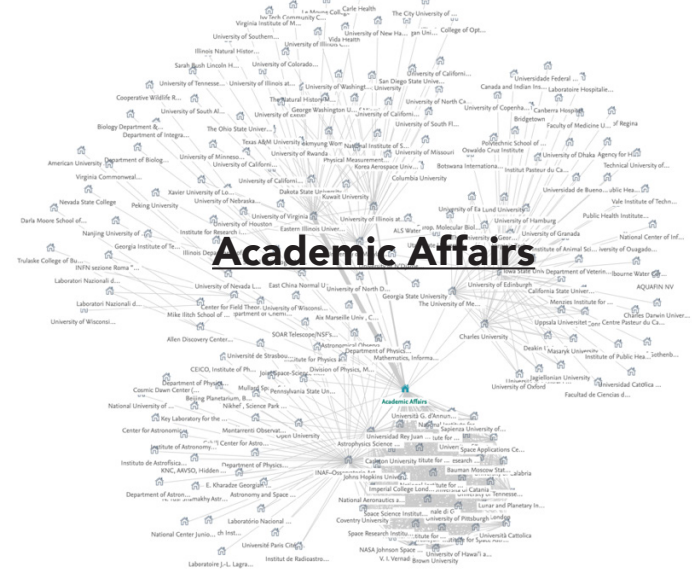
Academic Affairs

Carle Health
The City University of ...
Virginia Institute of M...
Vida Health
University of New Ha...
College of Opt...
University of Southern...
Illinois Natural Histor...
University of Colorado...
Sarah Bush Lincoln H...
University of Californi...
University of Tennesse...
University of Illinois at...
San Diego State Univ...
Universidade Federal ...
Canada and Indian In...
Cooperative Wildlife R...
University of South Al...
The Natural History M...
University of Washingt...
University of North C...
Laboratoire Hospitale...
George Washington U...
University of Californi...
University of Copenha...
Canberra Hospital
Biology Department &...
Department of Integra...
The Ohio State Univer...
University of South Fl...
Bridgetown
Faculty of Medicine U...
of Regina
Texas A&M University
National Institute of S...
Polytechnic School of ...
American University
Department of Biolog...
University of Minneso...
University of Rwanda
University of Missouri
Oswaldo Cruz Institute
University of Dhaka
Agency for H...
University of Californi...
Physical Measurement...
Technical University of...
Virginia Commonweal...
Korea Aerospace Univ...
Botswana Internationa...
Institut Pasteur du Ca...
University of Californi...
Columbia University
Nevada State College
Xavier University of Lo...
Dakota State Univer...
Universidad de Bueno...
Peking University
Kuwait University
University of Nebraska...
Vale Institute of Techn...
Darla Moore School of...
University of Virginia
University of Illinois at...
University of Ed
Lund University
Public Health Institute...
Nanjing University of ...
Institute for Research i...
University of Houston
ALS Water
Molecular Biol...
University of Hamburg
Georgia Institute of Te...
Eastern Illinois Univer...
University of Granada
National Center of Inf...
Illinois Department ...
Institute of Animal Sc...
University of Ouagado...
Trulaske College of Bu...
INFN sezione Roma ...
Iowa State Univ
Department of Veterin...
Bourne Water Gr...
Laboratori Nazionali d...
East China Normal U
University of North D...
University of Edinburgh
California State Univer...
AQUAFIN NV
University of Nevada L...
Menzies Institute for ...
Laboratori Nazionali d...
Center for Field Theor...
University of Wiscons...
Georgia State University
The University of Me...
Charles Darwin Univer...
Mike Illich School of ...
Uppsala Universitet
Centre Pasteur du Ca...
University of Wisconsi...
Aix Marseille Univ., C...
Gothenb...
SOAR Telescope/NSF's...
Charles University
Allen Discovery Center...
Astronomical Observa...
Department of Physics
Deakin U...
Université de Strasbou...
Institute for Physics
Mathematics, Informa...
Masaryk University
Institute of Public Hea...
CEICO, Institute of Ph...
Joint Space-Science...
Division of Physics, M...
Jagiellonian University
Universidad Católica ...
Department of Physics
Mullard Space...
University of Oxford
Cosmic Dawn Center (...
Pennsylvania State Un...
Facultad de Ciencias d...
Beijing Planetarium, B...
National University of ...
Nikhef, Science Park
Academic Affairs
Kavli Laboratory for the ...
Montarrenti Observat...
Universita G. d'Annun...
Center for Astronomica...
Sapienza University of...
Center for Astro...
Open University
Institute of Astronomy...
Universidad Rey Juan ...
Astrophysics Science ...
Space Applications Ce...
Instituto de Astrofisica...
Department of Physics...
Carleton University
KNC, AAVSO, Hiddeco...
INAF-Osservatorio Ast...
Bauman Moscow Stat...
E. Kharadze Georgian...
Johns Hopkins University
Department of Astron...
Imperial College Lond...
di Catania
Kavli Institute for Astronomy...
Astronomy and Space ...
Tennesse...
National Aeronautics a...
Lunar and Planetary In...
Laboratório Nacional...
Space Science Institut...
National Center Junio...
Coventry University
University of Pittsburgh
Université Paris Cité
Space Research Institute for...
Università Cattolica
NASA Johnson Space ...
University of Hawai'i a...
Laboratoire J.-L. Lagra...
Institut de Radioastro...
V. I. Vernad...
Brown University